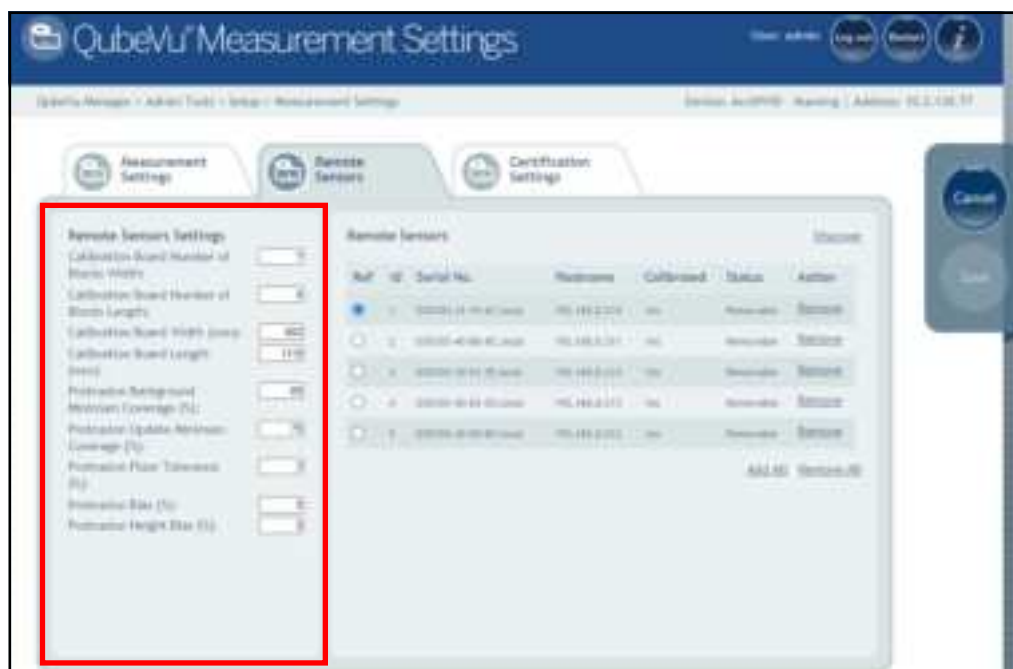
QubeVu Measurement Settings

User: admin

QubeVu Manager > Admin Tools > Setup > Measurement Settings

Device: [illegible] Running | Address: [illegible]

Measurement Settings

Remote Sensors

Certification Settings

Cancel

Save

Remote Sensors Settings

Calibration Board Number of Blocks Width

Calibration Board Number of Blocks Length

Calibration Board Width (mm)

Calibration Board Length (mm)

Protrusion Background Minimum Coverage (%)

Protrusion Update Minimum Coverage (%)

Protrusion Floor Tolerance (%)

Protrusion Bias (%)

Protrusion Height Bias (%)

Remote Sensors

Discover

| Ref | Id | Serial No. | Hostname | Calibrated | Status | Action |
|---|---|---|---|---|---|---|
| | 1 | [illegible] | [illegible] | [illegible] | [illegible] | Remove |
| | 2 | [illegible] | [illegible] | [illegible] | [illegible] | Remove |
| | 3 | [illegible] | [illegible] | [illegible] | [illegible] | Remove |
| | 4 | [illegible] | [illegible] | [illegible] | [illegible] | Remove |
| | 5 | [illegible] | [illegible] | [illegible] | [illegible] | Remove |

Add All

Remove All